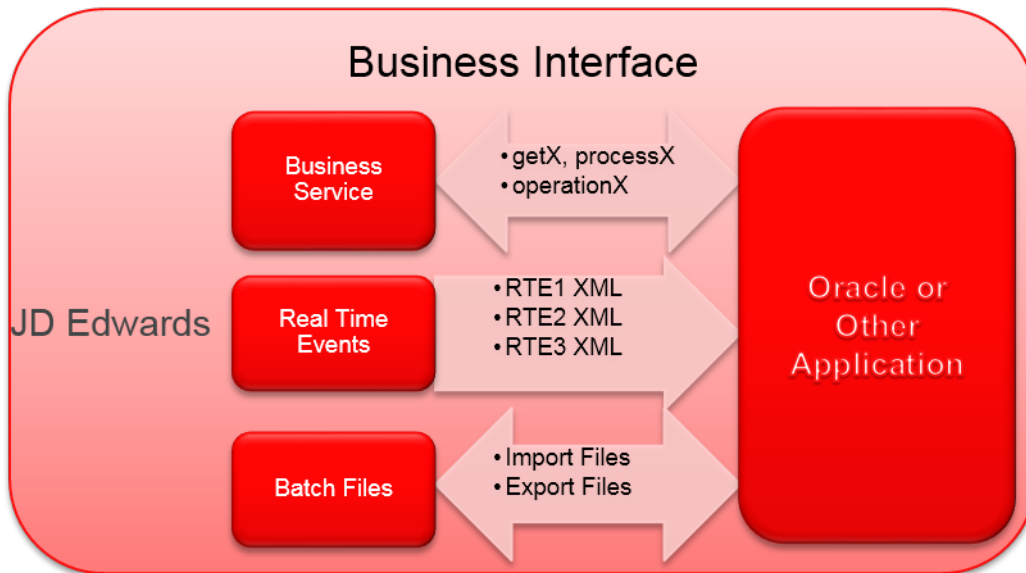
Business Interface

JD Edwards

Business Service

• getX, processX
• operationX

Real Time Events

• RTE1 XML
• RTE2 XML
• RTE3 XML

Batch Files

• Import Files
• Export Files

Oracle or Other Application